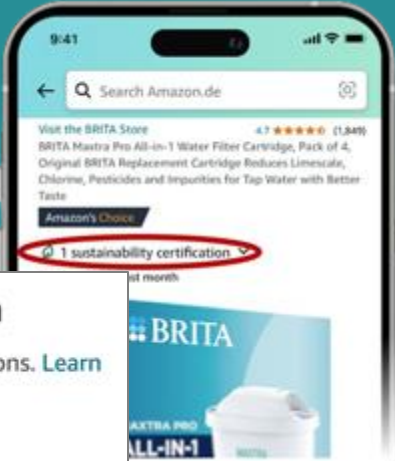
9:41

Search Amazon.de

Visit the BRITA Store 4.7 ★★★★★ (1,849)

BRITA Maxtra Pro All-in-1 Water Filter Cartridge, Pack of 4, Original BRITA Replacement Cartridge Reduces Limescale, Chlorine, Pesticides and Impurities for Tap Water with Better Taste

Amazon's Choice

1 sustainability certification

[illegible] st month

ons. Learn

BRITA

MAXTRA PRO

ALL-IN-1